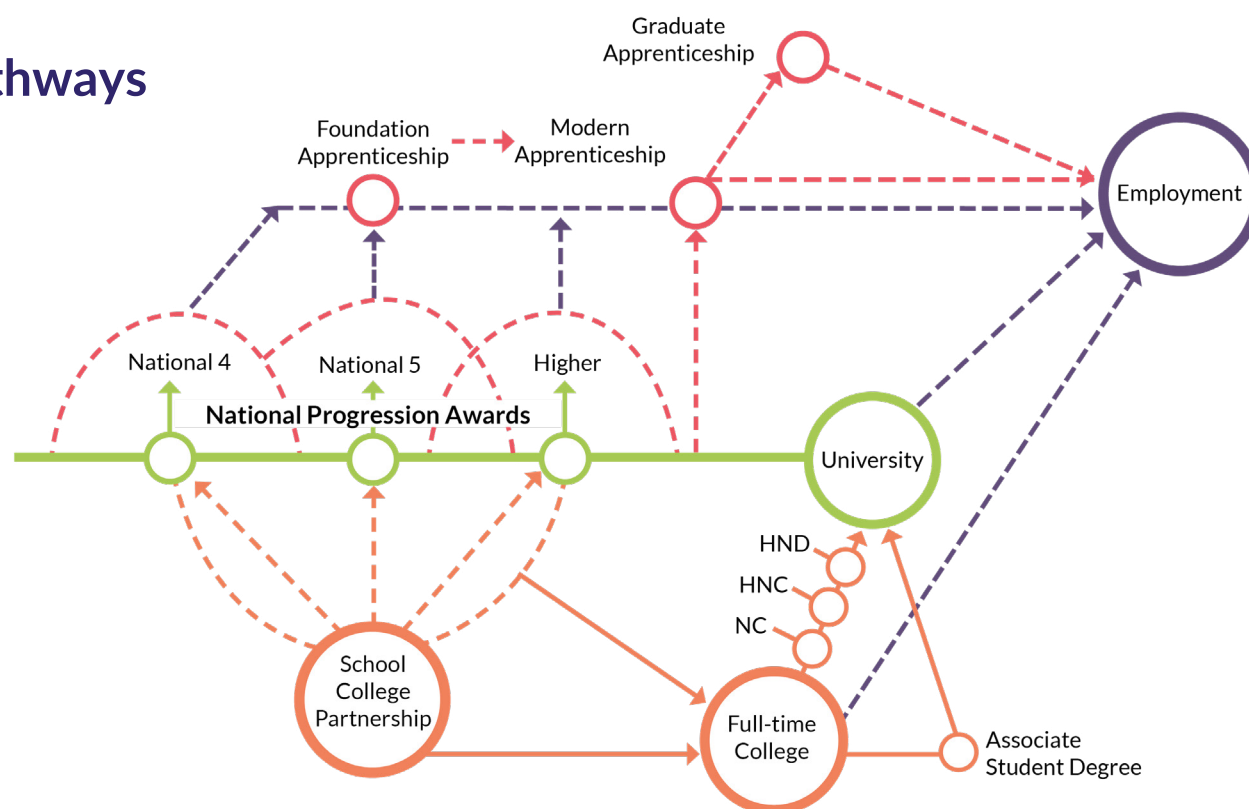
hways

Graduate Apprenticeship

Foundation Apprenticeship

Modern Apprenticeship

Employment

National 4

National 5

Higher

National Progression Awards

University

HND

HNC

NC

School College Partnership

Full-time College

Associate Student Degree